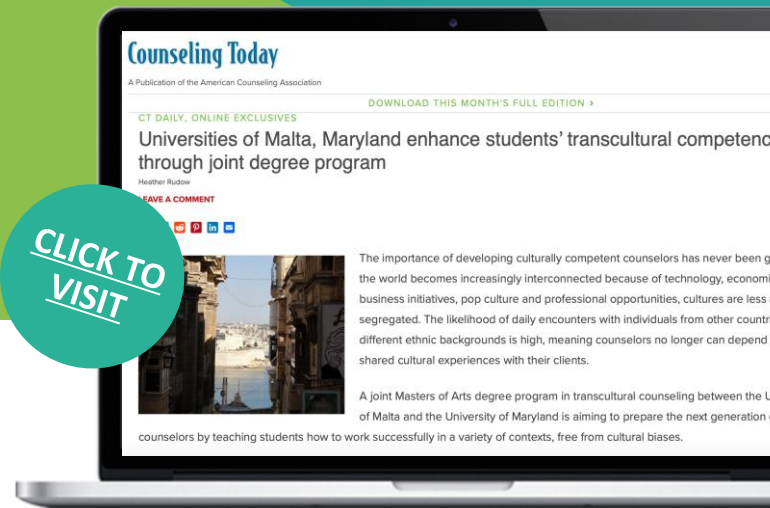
Counseling Today

A Publication of the American Counseling Association

DOWNLOAD THIS MONTH'S FULL EDITION ›

CT DAILY, ONLINE EXCLUSIVES

Universities of Malta, Maryland enhance students' transcultural competenc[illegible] through joint degree program

Heather Rudow

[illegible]EAVE A COMMENT

CLICK TO VISIT

The importance of developing culturally competent counselors has never been g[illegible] the world becomes increasingly interconnected because of technology, economi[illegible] business initiatives, pop culture and professional opportunities, cultures are less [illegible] segregated. The likelihood of daily encounters with individuals from other countr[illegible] different ethnic backgrounds is high, meaning counselors no longer can depend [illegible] shared cultural experiences with their clients.

A joint Masters of Arts degree program in transcultural counseling between the U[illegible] of Malta and the University of Maryland is aiming to prepare the next generation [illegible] counselors by teaching students how to work successfully in a variety of contexts, free from cultural biases.